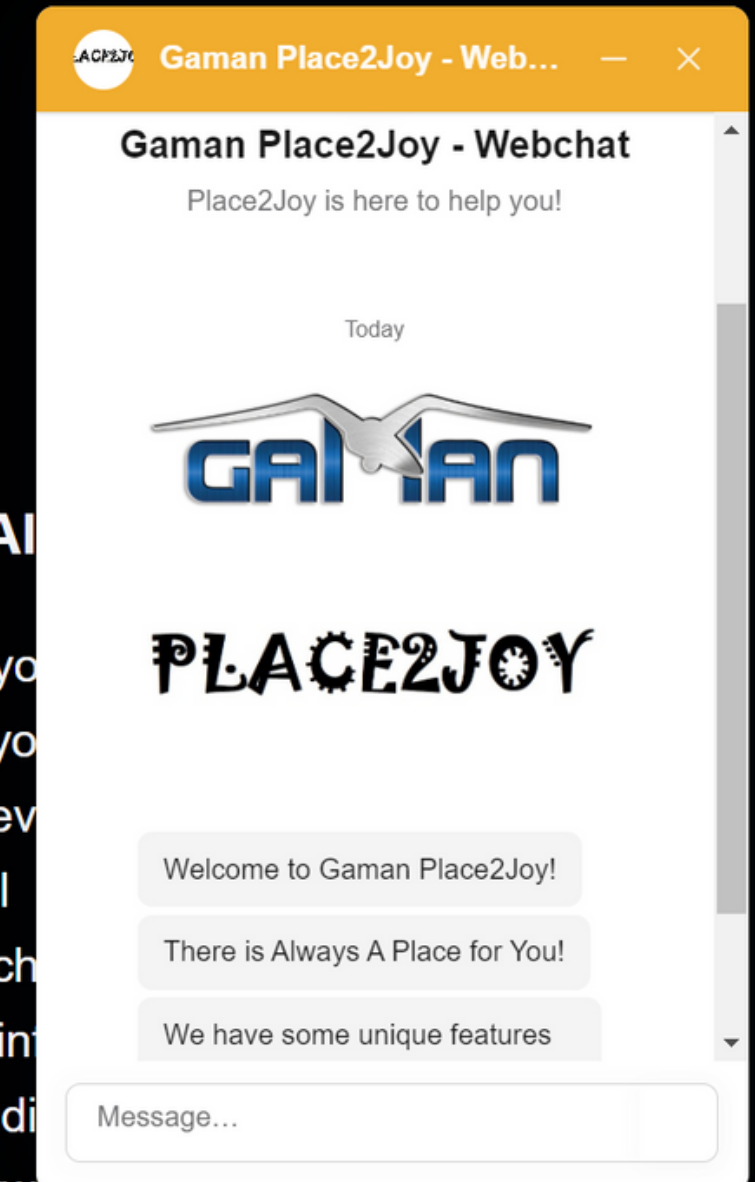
LACE2JO Gaman Place2Joy - Web…

Gaman Place2Joy - Webchat

Place2Joy is here to help you!

Today

GAMAN

PLACE2JOY

Welcome to Gaman Place2Joy!

There is Always A Place for You!

We have some unique features

Message…

AI

yo
yo
ev
l
ch
in
di